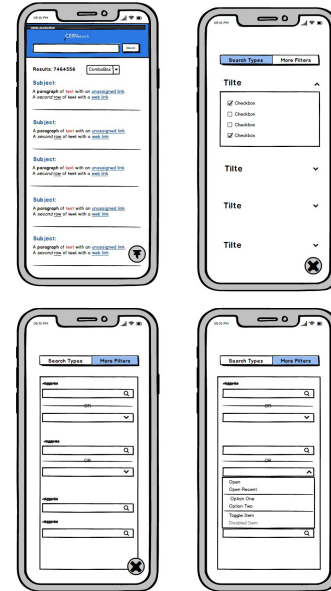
CERNsearch

Search

Results: 7464556 ComboBox

Subject:
A paragraph of text with an unassigned link
A second row of text with a web link

Subject:
A paragraph of text with an unassigned link
A second row of text with a web link

Subject:
A paragraph of text with an unassigned link
A second row of text with a web link

Subject:
A paragraph of text with an unassigned link
A second row of text with a web link

Subject:
A paragraph of text with an unassigned link
A second row of text with a web link

Search Types More Filters

Tilte

Checkbox
Checkbox
Checkbox
Checkbox

Tilte

Tilte

Tilte

Search Types More Filters

OR

OR

Search Types More Filters

OR

OR

Open
Open Recent
Option One
Option Two
Toggle Item
Disabled Item